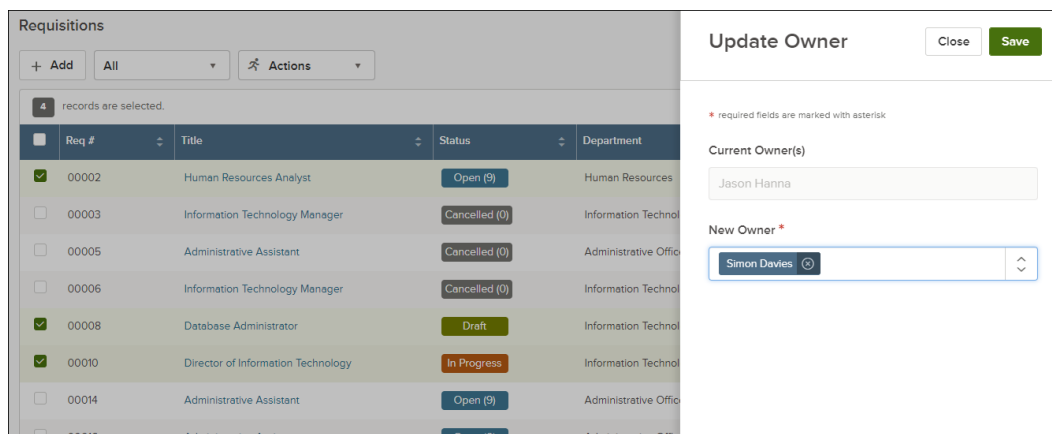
Requisitions

+ Add | All | Actions

4 records are selected.

| | Req # | Title | Status | Department |
|---|---|---|---|---|
| ☑ | 00002 | Human Resources Analyst | Open (9) | Human Resources |
| ☐ | 00003 | Information Technology Manager | Cancelled (0) | Information Technol |
| ☐ | 00005 | Administrative Assistant | Cancelled (0) | Administrative Offic |
| ☐ | 00006 | Information Technology Manager | Cancelled (0) | Information Technol |
| ☑ | 00008 | Database Administrator | Draft | Information Technol |
| ☑ | 00010 | Director of Information Technology | In Progress | Information Technol |
| ☐ | 00014 | Administrative Assistant | Open (9) | Administrative Offic |

Update Owner

Close Save

* required fields are marked with asterisk

Current Owner(s)

Jason Hanna

New Owner *

Simon Davies